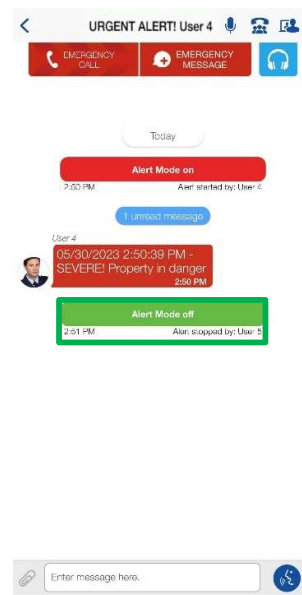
<
URGENT ALERT! User 4

EMERGENCY CALL
EMERGENCY MESSAGE

Today

Alert Mode on
2:50 PM
Alert started by: User 4

1 unread message

User 4
05/30/2023 2:50:39 PM - SEVERE! Property in danger
2:50 PM

Alert Mode off
2:51 PM
Alert stopped by: User 5

Enter message here.